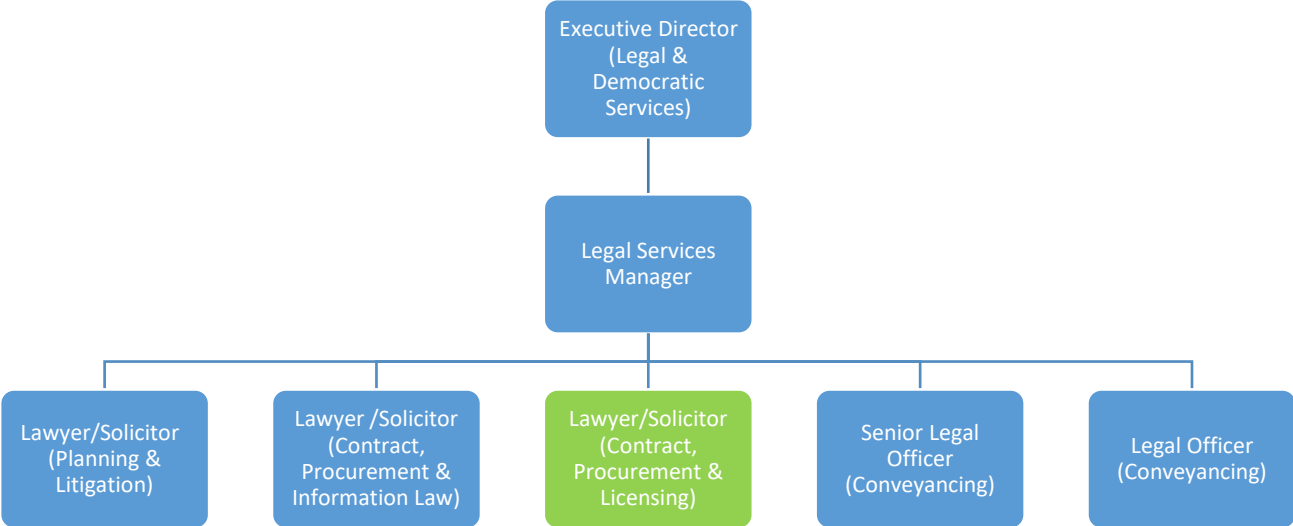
Executive Director (Legal & Democratic Services)

Legal Services Manager

Lawyer/Solicitor (Planning & Litigation)

Lawyer /Solicitor (Contract, Procurement & Information Law)

Lawyer/Solicitor (Contract, Procurement & Licensing)

Senior Legal Officer (Conveyancing)

Legal Officer (Conveyancing)